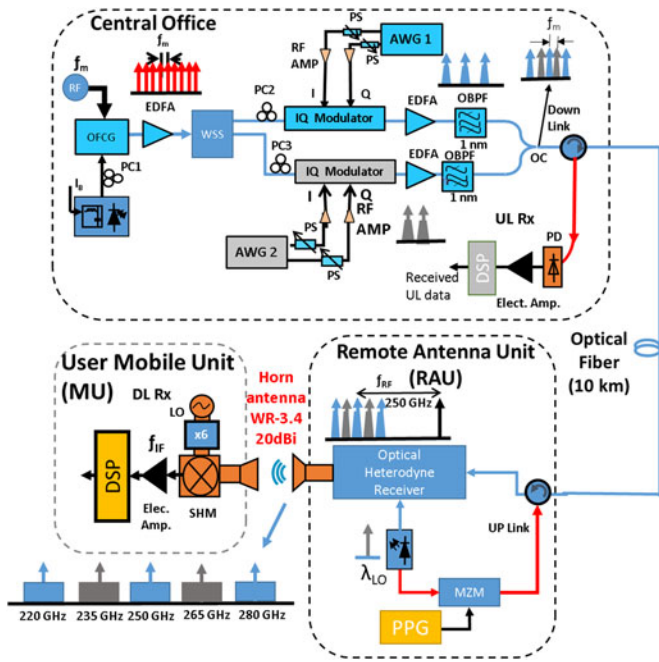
Central Office

$f_m$
RF
$f_m$
EDFA
OFCG
PC1
$I_B$
WSS
PC2
PC3
PS
AWG 1
PS
RF AMP
I
Q
IQ Modulator
EDFA
OBPF
1 nm
$f_m$
Down Link
OC
IQ Modulator
I
Q
RF AMP
PS
PS
AWG 2
EDFA
OBPF
1 nm
UL Rx
PD
DSP
Received UL data
Elect. Amp.

Optical Fiber (10 km)

User Mobile Unit (MU)
DL Rx
LO
x6
$f_{IF}$
DSP
Elec. Amp.
SHM
Horn antenna WR-3.4 20dBi

Remote Antenna Unit (RAU)
$f_{RF}$
250 GHz
Optical Heterodyne Receiver
UP Link
$\lambda_{LO}$
MZM
PPG

220 GHz
235 GHz
250 GHz
265 GHz
280 GHz